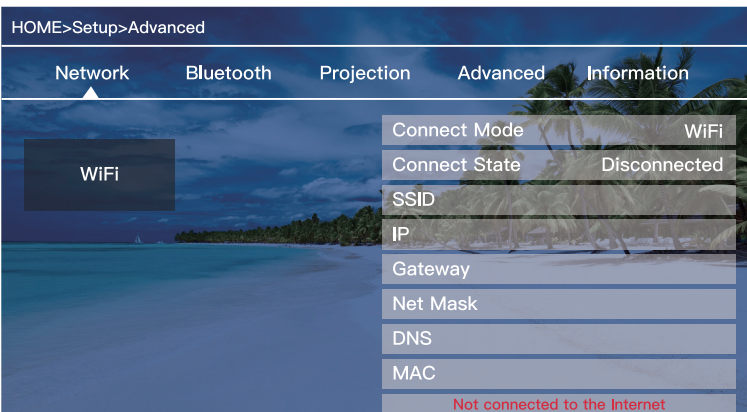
HOME>Setup>Advanced

Network Bluetooth Projection Advanced Information

WiFi

| Connect Mode | WiFi |
|---|---|
| Connect State | Disconnected |
| SSID | |
| IP | |
| Gateway | |
| Net Mask | |
| DNS | |
| MAC | |

Not connected to the Internet